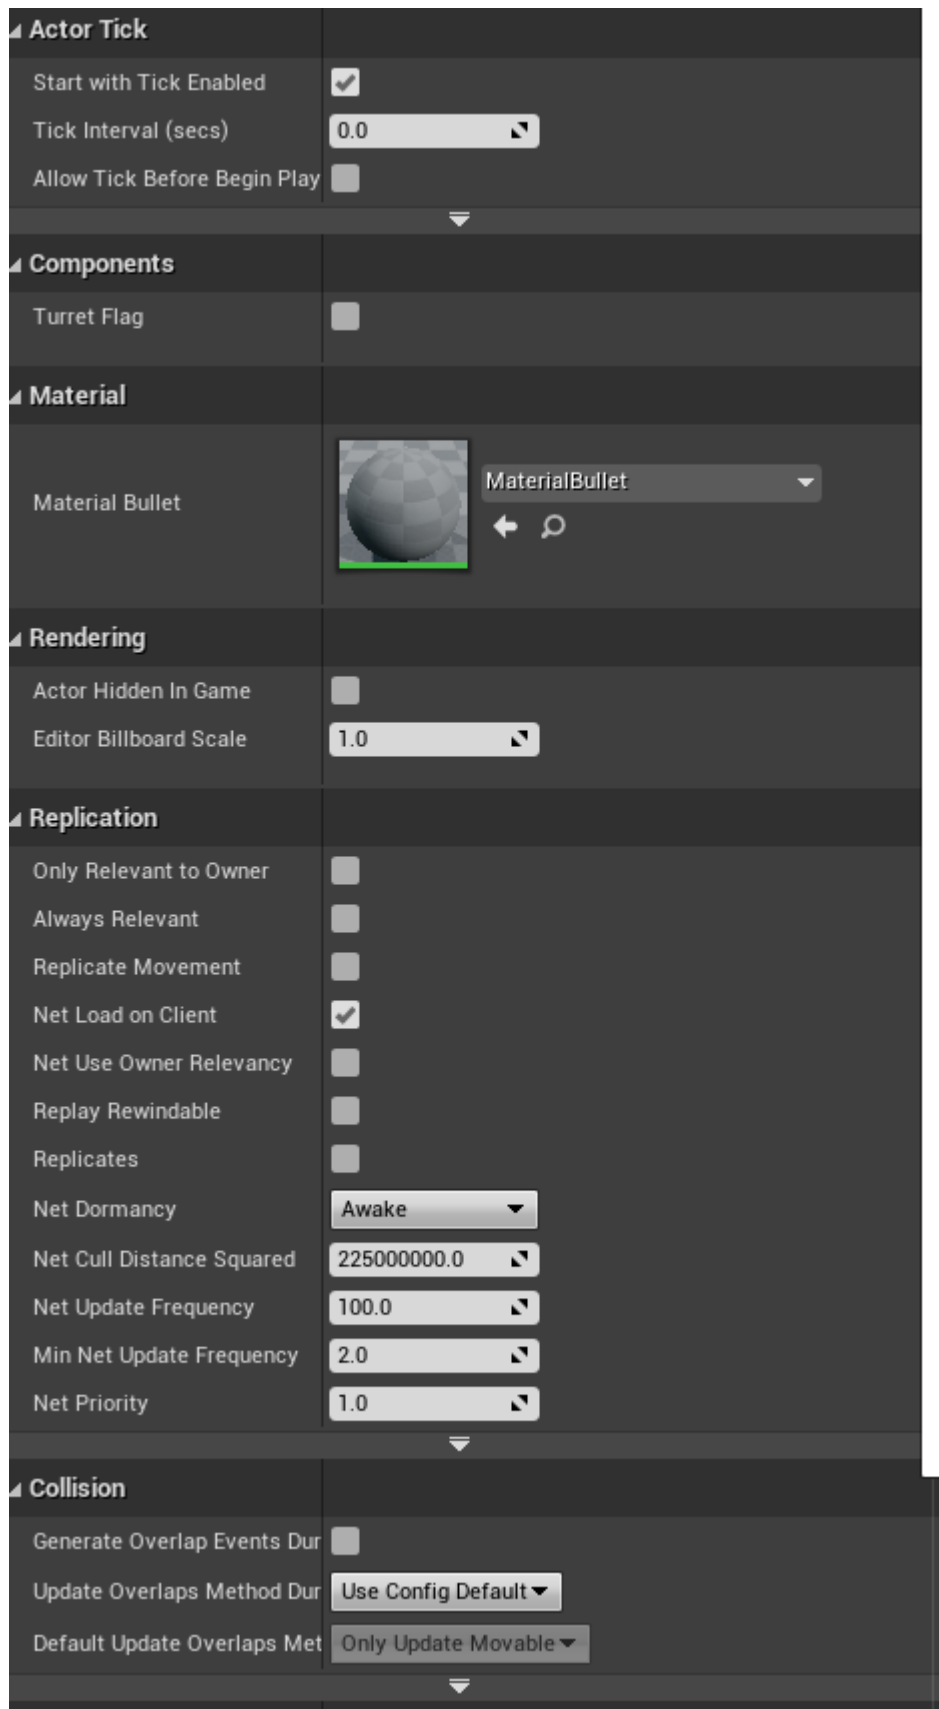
Actor Tick

Start with Tick Enabled

Tick Interval (secs) 0.0

Allow Tick Before Begin Play

Components

Turret Flag

Material

Material Bullet MaterialBullet

Rendering

Actor Hidden In Game

Editor Billboard Scale 1.0

Replication

Only Relevant to Owner

Always Relevant

Replicate Movement

Net Load on Client

Net Use Owner Relevancy

Replay Rewindable

Replicates

Net Dormancy Awake

Net Cull Distance Squared 225000000.0

Net Update Frequency 100.0

Min Net Update Frequency 2.0

Net Priority 1.0

Collision

Generate Overlap Events Dur

Update Overlaps Method Dur Use Config Default

Default Update Overlaps Met Only Update Movable